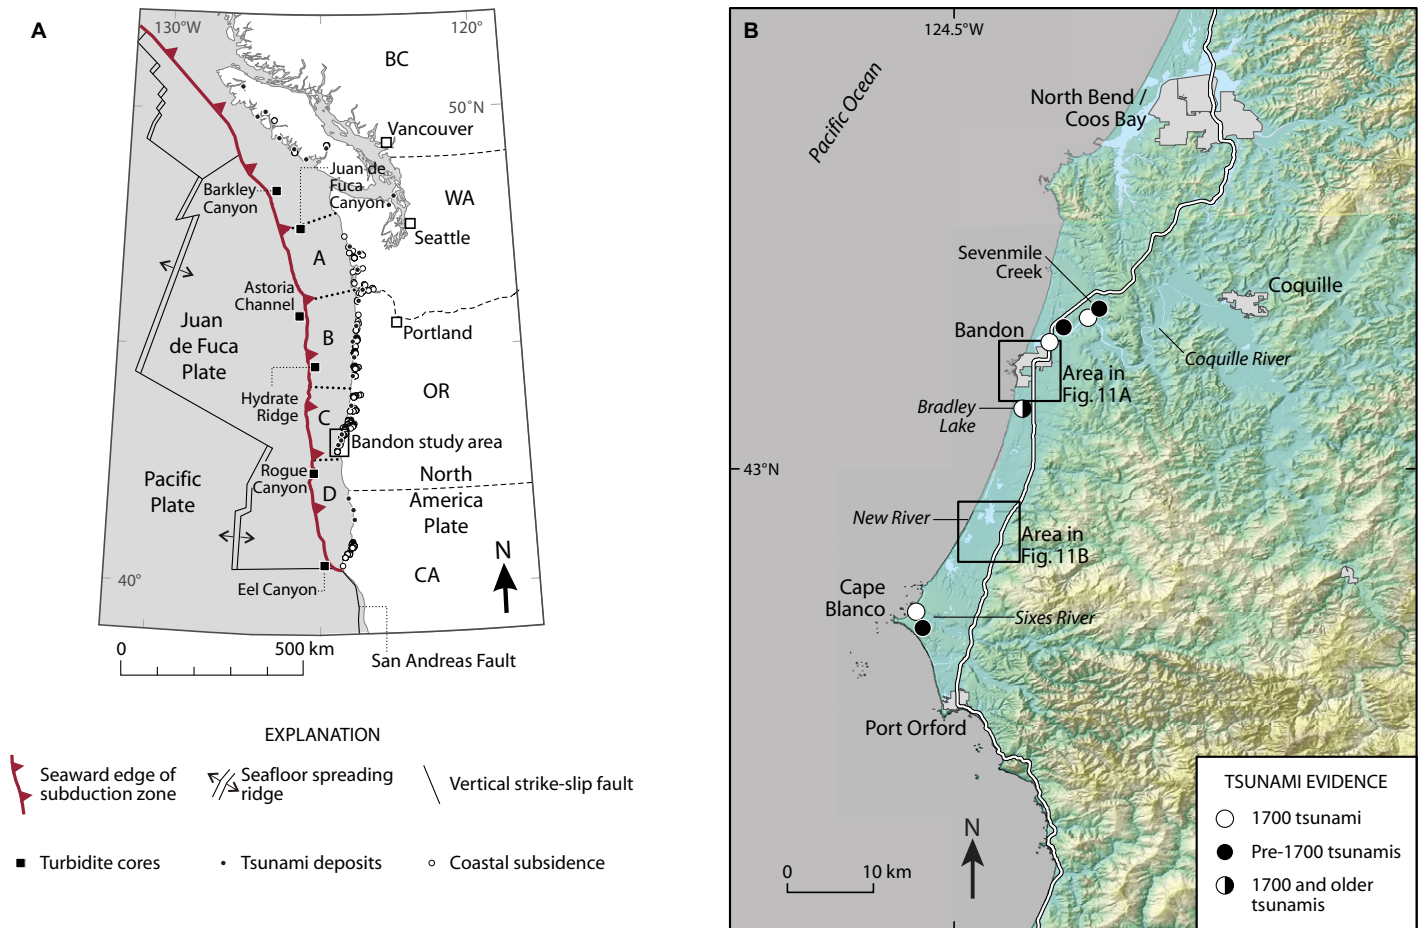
A

130°W

120°

BC

50°N

Vancouver

Juan de Fuca Canyon

WA

Barkley Canyon

Seattle

A

Astoria Channel

Juan de Fuca Plate

B

Portland

OR

Hydrate Ridge

C

Bandon study area

Pacific Plate

Rogue Canyon

North America Plate

D

N

40°

CA

Eel Canyon

0

500 km

San Andreas Fault

EXPLANATION

Seaward edge of subduction zone

Seafloor spreading ridge

Vertical strike-slip fault

Turbidite cores

Tsunami deposits

Coastal subsidence

B

124.5°W

Pacific Ocean

North Bend / Coos Bay

Sevenmile Creek

Coquille

Bandon

Coquille River

Area in Fig. 11A

Bradley Lake

43°N

New River

Area in Fig. 11B

Cape Blanco

Sixes River

Port Orford

N

0

10 km

TSUNAMI EVIDENCE

1700 tsunami

Pre-1700 tsunamis

1700 and older tsunamis